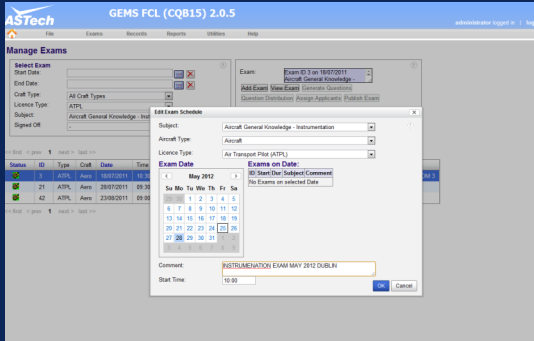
ASTech

GEMS FCL (CQB15) 2.0.5

administrator logged in | log

File Exams Records Reports Utilities Help

Manage Exams

Select Exam

Start Date:

End Date:

Craft Type: All Craft Types

Licence Type: ATPL

Subject: Aircraft General Knowledge - Instr

Signed Off: -

Exam: Exam ID 3 on 18/07/2011 Aircraft General Knowledge -

Add Exam View Exam Generate Questions

Question Distribution Assign Applicants Publish Exam

<< first < prev 1 next > last >>

| Status | ID | Type | Craft | Date | Time |
|---|---|---|---|---|---|
| | 3 | ATPL | Aero | 18/07/2011 | 10:30 |
| | 21 | ATPL | Aero | 28/07/2011 | 10:30 |
| | 42 | ATPL | Aero | 23/08/2011 | 09:00 |

<< first < prev 1 next > last >>

Edit Exam Schedule

Subject: Aircraft General Knowledge - Instrumentation

Aircraft Type: Aircraft

Licence Type: Air Transport Pilot (ATPL)

Exam Date

Exams on Date:

| ID | Start | Dur | Subject | Comment |
|---|---|---|---|---|
| No Exams on selected Date | | | | |

May 2012

| Su | Mo | Tu | We | Th | Fr | Sa |
|---|---|---|---|---|---|---|
| 29 | 30 | 1 | 2 | 3 | 4 | 5 |
| 6 | 7 | 8 | 9 | 10 | 11 | 12 |
| 13 | 14 | 15 | 16 | 17 | 18 | 19 |
| 20 | 21 | 22 | 23 | 24 | 25 | 26 |
| 27 | 28 | 29 | 30 | 31 | 1 | 2 |

Comment: INSTRUMENATION EXAM MAY 2012 DUBLIN

Start Time: 10:00

OK Cancel